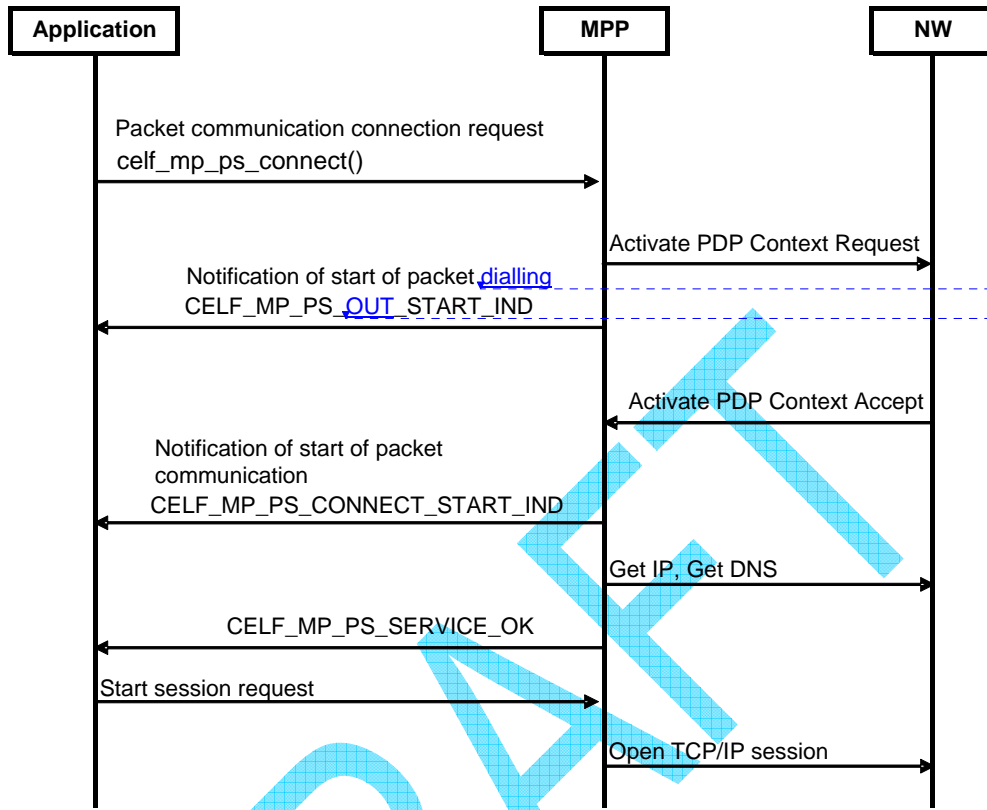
Application

MPP

NW

Packet communication connection request
celf_mp_ps_connect()

Activate PDP Context Request

Notification of start of packet dialling
CELF_MP_PS_OUT_START_IND

Activate PDP Context Accept

Notification of start of packet communication
CELF_MP_PS_CONNECT_START_IND

Get IP, Get DNS

CELF_MP_PS_SERVICE_OK

Start session request

Open TCP/IP session

DRAFT